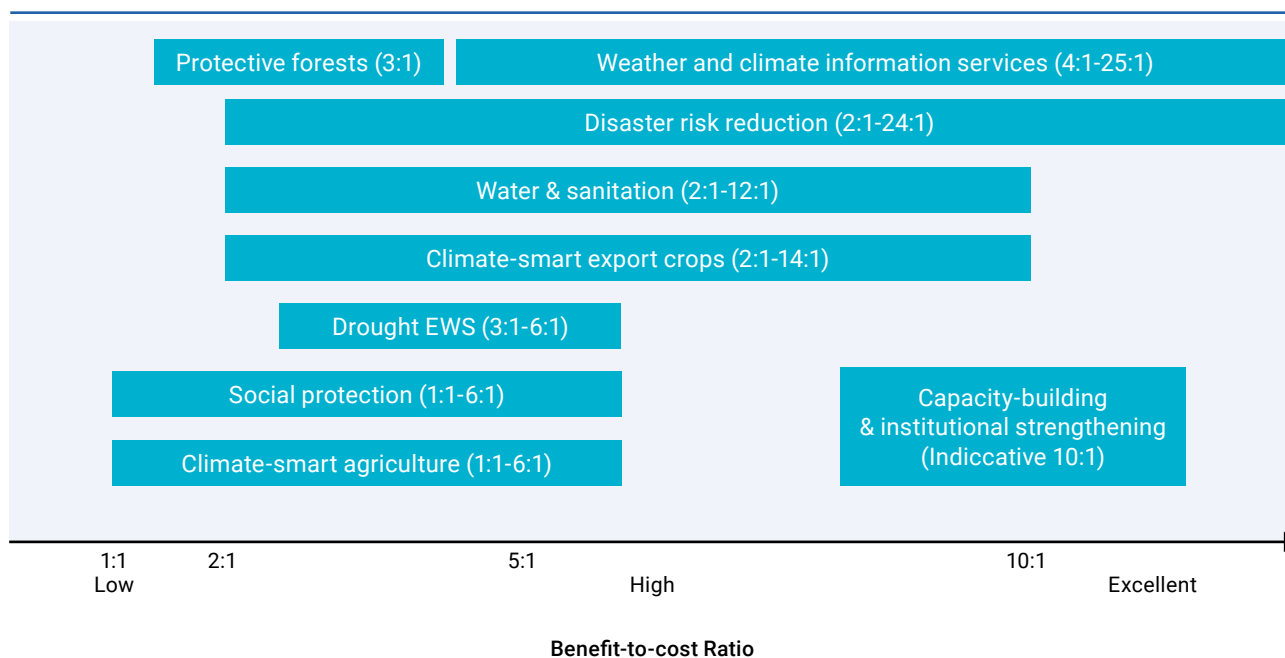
Protective forests (3:1)

Weather and climate information services (4:1-25:1)

Disaster risk reduction (2:1-24:1)

Water & sanitation (2:1-12:1)

Climate-smart export crops (2:1-14:1)

Drought EWS (3:1-6:1)

Social protection (1:1-6:1)

Capacity-building & institutional strengthening (Indiccative 10:1)

Climate-smart agriculture (1:1-6:1)

1:1
Low

2:1

5:1

High

10:1

Excellent

Benefit-to-cost Ratio